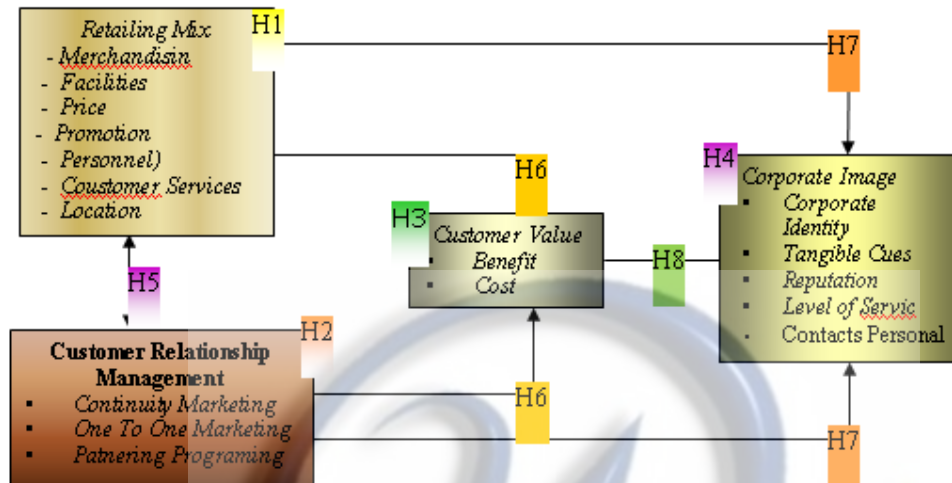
Retailing Mix
- Merchandisin
- Facilities
- Price
- Promotion
- Personnel)
- Coustomer Services
- Location

H1

H7

H6

H4

Corporate Image
▪ Corporate Identity
▪ Tangible Cues
▪ Reputation
▪ Level of Servic
▪ Contacts Personal

H3

Customer Value
▪ Benefit
▪ Cost

H8

H5

H2

Customer Relationship Management
▪ Continuity Marketing
▪ One To One Marketing
▪ Patnering Programing

H6

H7